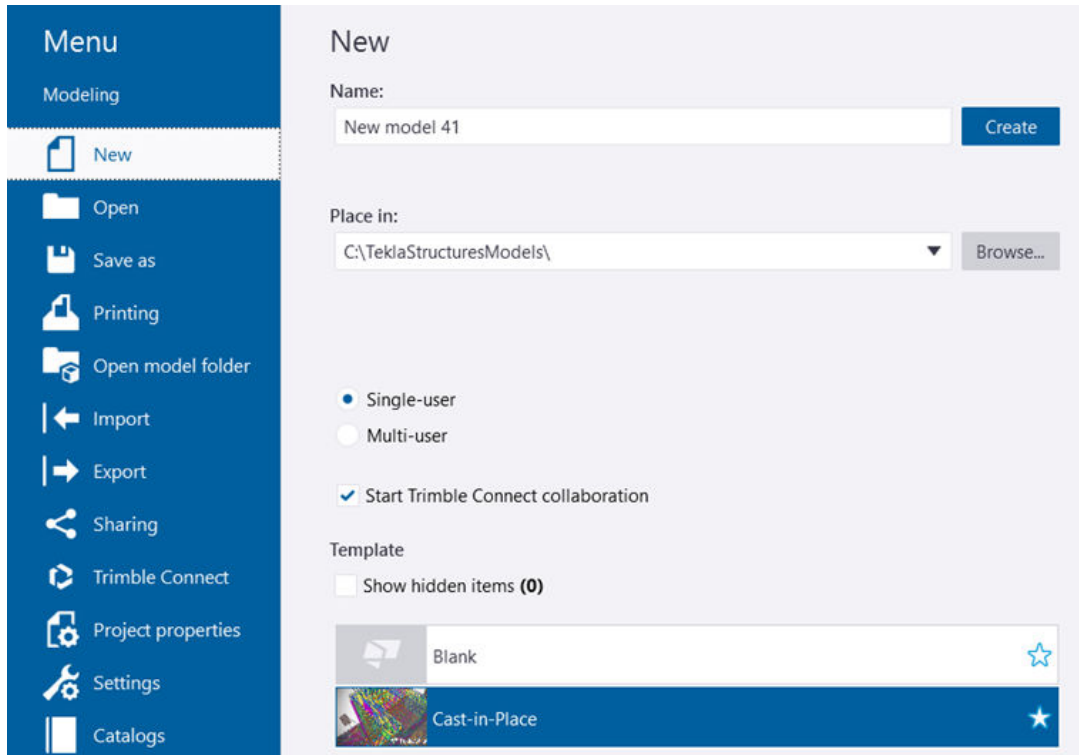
Menu
Modeling
New
Open
Save as
Printing
Open model folder
Import
Export
Sharing
Trimble Connect
Project properties
Settings
Catalogs

New
Name:
New model 41
Create
Place in:
C:\TeklaStructuresModels\
Browse...
Single-user
Multi-user
Start Trimble Connect collaboration
Template
Show hidden items **(0)**
Blank
Cast-in-Place